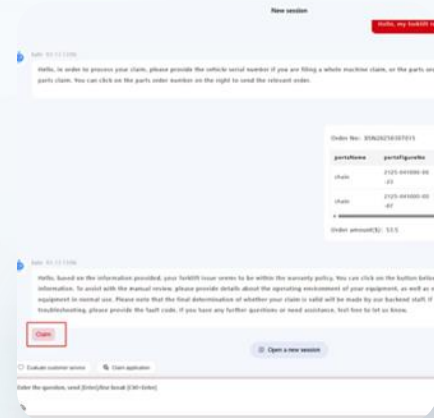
New session

Hello, my forklift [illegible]

Sofe 03-13 13:06

Hello, in order to process your claim, please provide the vehicle serial number if you are filing a whole machine claim, or the parts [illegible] parts claim. You can click on the parts order number on the right to send the relevant order.

Order No.: 359620250307015

| partsName | partsFigureNo |
|---|---|
| chain | 2125-041000-00 -37 |
| chain | 2125-041000-00 -07 |

Order amount($): 53.5

Sofe 03-13 13:06

Hello, based on the information provided, your forklift issue seems to be within the warranty policy. You can click on the button below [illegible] information. To assist with the manual review, please provide details about the operating environment of your equipment, as well as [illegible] equipment in normal use. Please note that the final determination of whether your claim is valid will be made by our backend staff. If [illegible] troubleshooting, please provide the fault code. If you have any further questions or need assistance, feel free to let us know.

Claim

Open a new session

Evaluate customer service

Claim application

Enter the question, send [Enter]/line break [Ctrl+Enter]